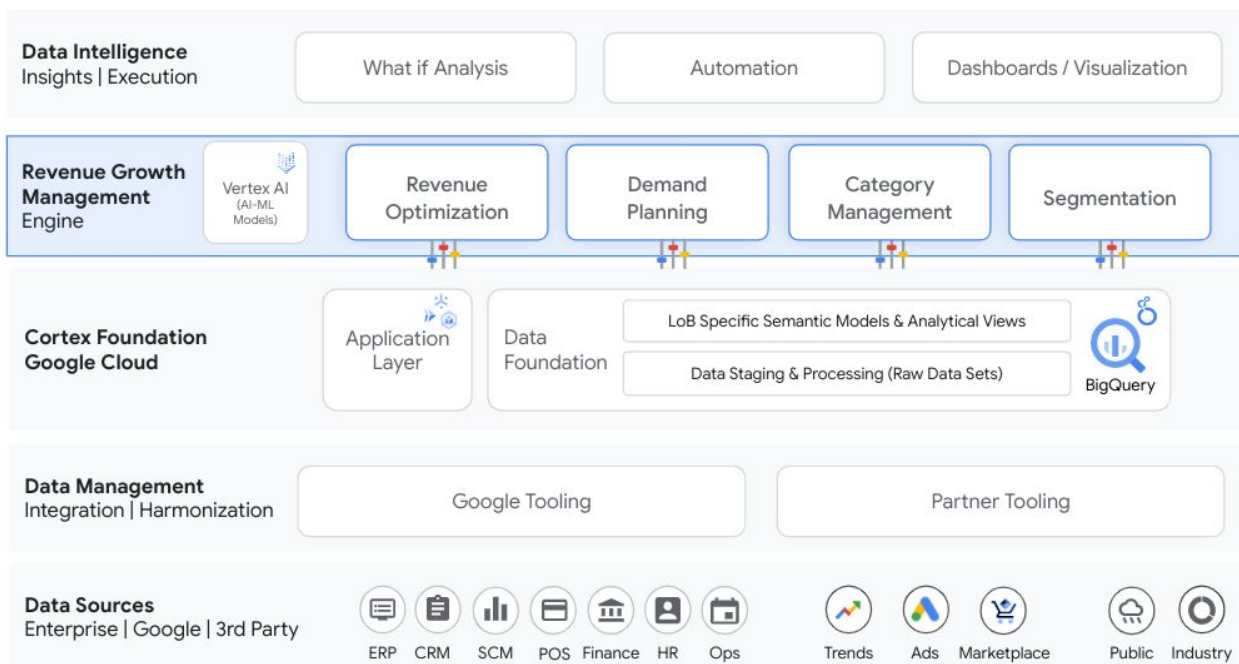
Data Intelligence
Insights | Execution

What if Analysis

Automation

Dashboards / Visualization

Revenue Growth Management Engine

Vertex AI (AI-ML Models)

Revenue Optimization

Demand Planning

Category Management

Segmentation

Cortex Foundation
Google Cloud

Application Layer

Data Foundation

LoB Specific Semantic Models & Analytical Views

Data Staging & Processing (Raw Data Sets)

BigQuery

Data Management
Integration | Harmonization

Google Tooling

Partner Tooling

Data Sources
Enterprise | Google | 3rd Party

ERP CRM SCM POS Finance HR Ops

Trends Ads Marketplace

Public Industry